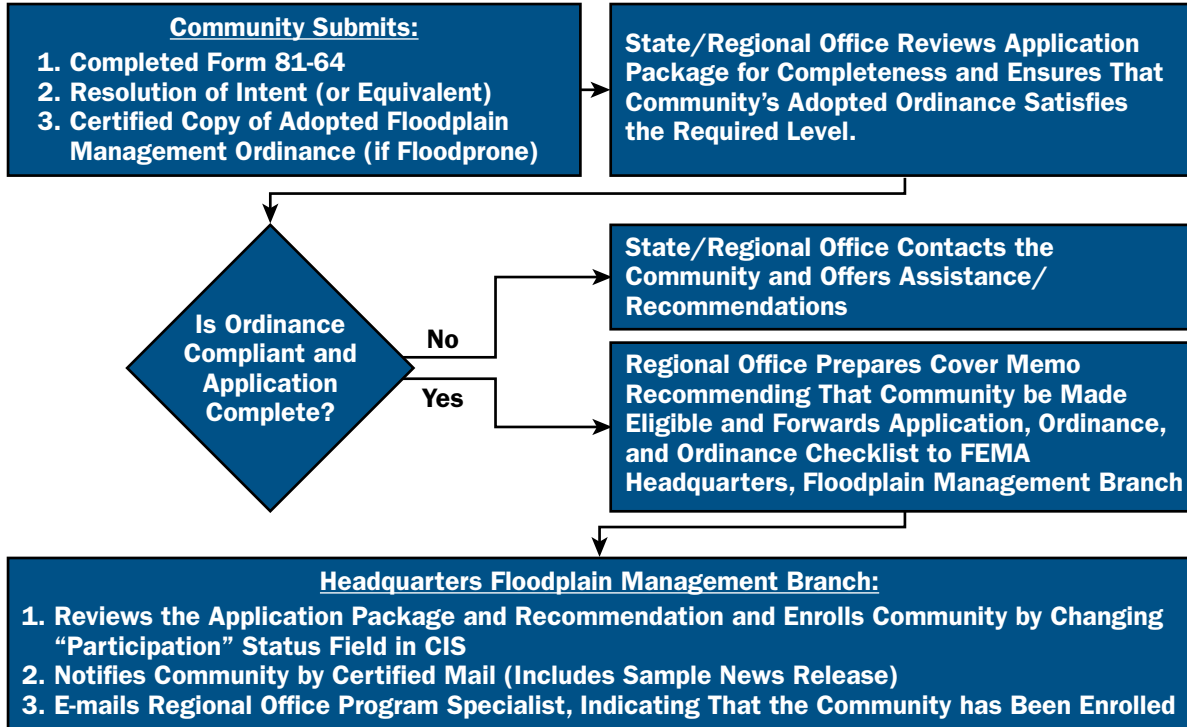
Community Submits:
1. Completed Form 81-64
2. Resolution of Intent (or Equivalent)
3. Certified Copy of Adopted Floodplain Management Ordinance (if Floodprone)

State/Regional Office Reviews Application Package for Completeness and Ensures That Community's Adopted Ordinance Satisfies the Required Level.

Is Ordinance Compliant and Application Complete?

No

State/Regional Office Contacts the Community and Offers Assistance/ Recommendations

Yes

Regional Office Prepares Cover Memo Recommending That Community be Made Eligible and Forwards Application, Ordinance, and Ordinance Checklist to FEMA Headquarters, Floodplain Management Branch

Headquarters Floodplain Management Branch:
1. Reviews the Application Package and Recommendation and Enrolls Community by Changing "Participation" Status Field in CIS
2. Notifies Community by Certified Mail (Includes Sample News Release)
3. E-mails Regional Office Program Specialist, Indicating That the Community has Been Enrolled